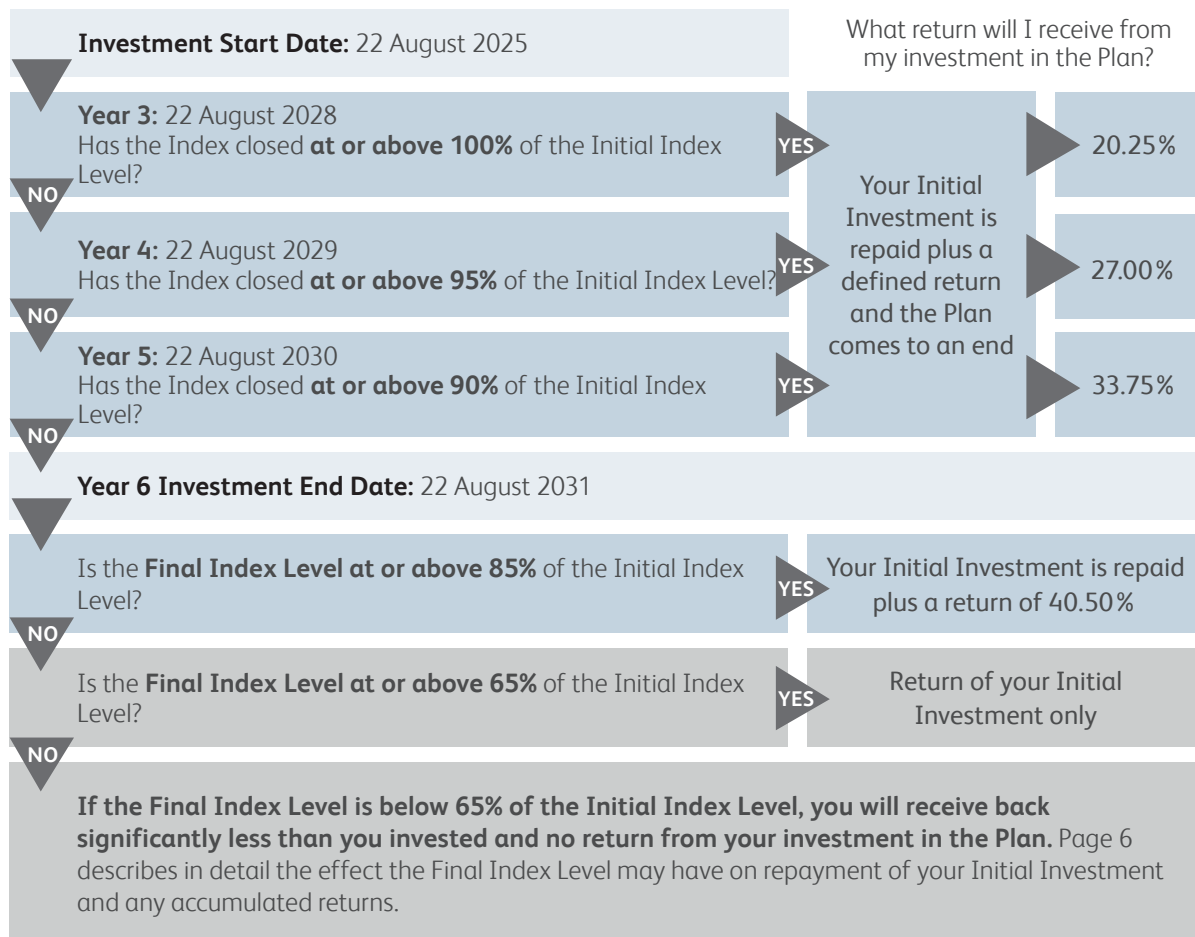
**Investment Start Date:** 22 August 2025

What return will I receive from my investment in the Plan?

**Year 3:** 22 August 2028
Has the Index closed **at or above 100%** of the Initial Index Level?

YES

20.25%

NO

Your Initial Investment is repaid plus a defined return and the Plan comes to an end

**Year 4:** 22 August 2029
Has the Index closed **at or above 95%** of the Initial Index Level?

YES

27.00%

NO

**Year 5:** 22 August 2030
Has the Index closed **at or above 90%** of the Initial Index Level?

YES

33.75%

NO

**Year 6 Investment End Date:** 22 August 2031

Is the **Final Index Level at or above 85%** of the Initial Index Level?

YES

Your Initial Investment is repaid plus a return of 40.50%

NO

Is the **Final Index Level at or above 65%** of the Initial Index Level?

YES

Return of your Initial Investment only

NO

**If the Final Index Level is below 65% of the Initial Index Level, you will receive back significantly less than you invested and no return from your investment in the Plan.** Page 6 describes in detail the effect the Final Index Level may have on repayment of your Initial Investment and any accumulated returns.